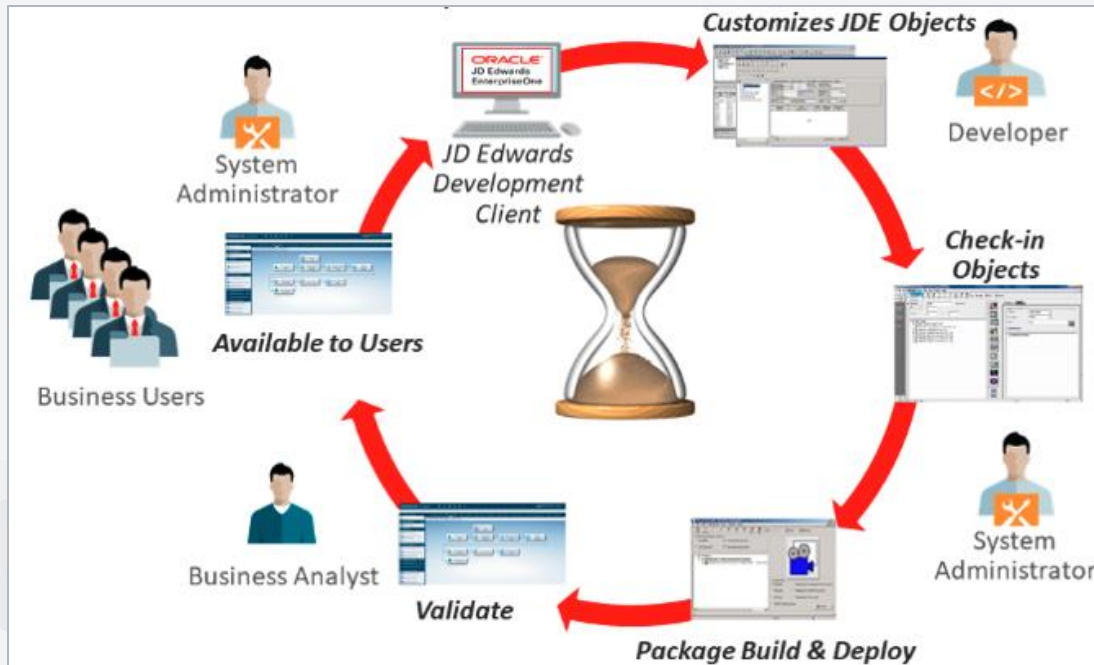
ORACLE
JD Edwards
EnterpriseOne

JD Edwards Development Client

Customizes JDE Objects

Developer

Check-in Objects

System Administrator

Package Build & Deploy

Validate

Business Analyst

Available to Users

Business Users

System Administrator